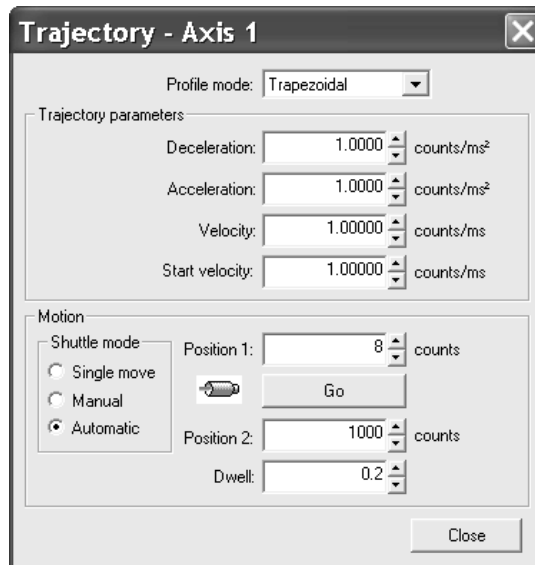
Trajectory - Axis 1

Profile mode: Trapezoidal

Trajectory parameters

Deceleration: 1.0000 counts/ms²

Acceleration: 1.0000 counts/ms²

Velocity: 1.00000 counts/ms

Start velocity: 1.00000 counts/ms

Motion

Shuttle mode

Single move

Manual

Automatic

Position 1: 8 counts

Go

Position 2: 1000 counts

Dwell: 0.2

Close